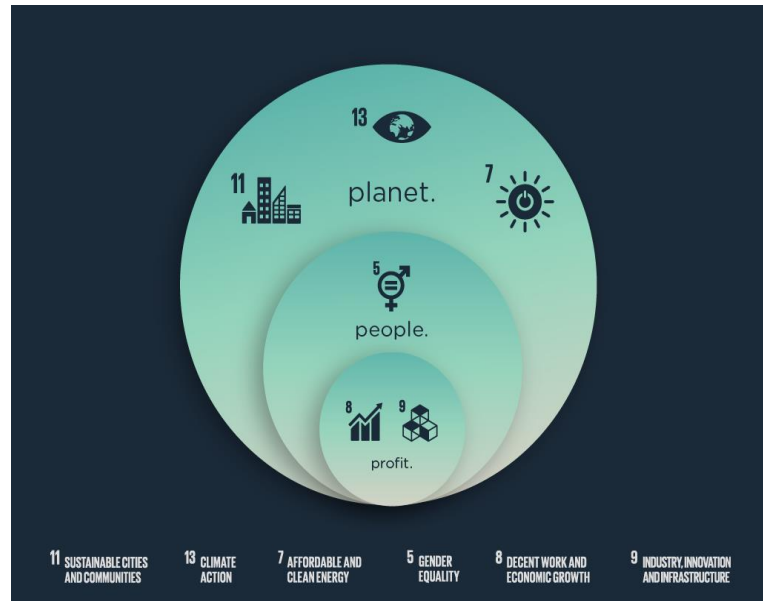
13

11

planet.

7

5

people.

8

9

profit.

11 SUSTAINABLE CITIES AND COMMUNITIES

13 CLIMATE ACTION

7 AFFORDABLE AND CLEAN ENERGY

5 GENDER EQUALITY

8 DECENT WORK AND ECONOMIC GROWTH

9 INDUSTRY, INNOVATION AND INFRASTRUCTURE